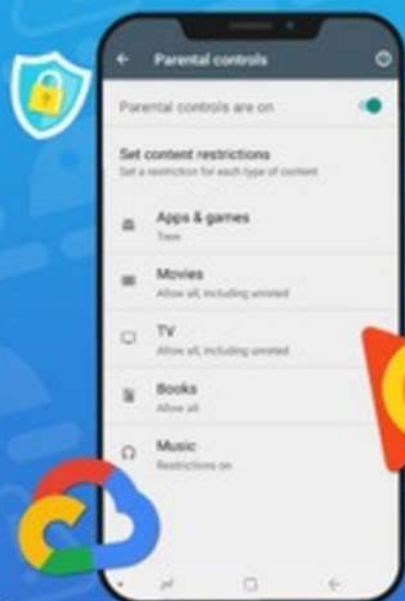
Parental controls

Parental controls are on

Set content restrictions
Set a restriction for each type of content

Apps & games
Teen

Movies
Allow all, including unrated

TV
Allow all, including unrated

Books
Allow all

Music
Restrictions on